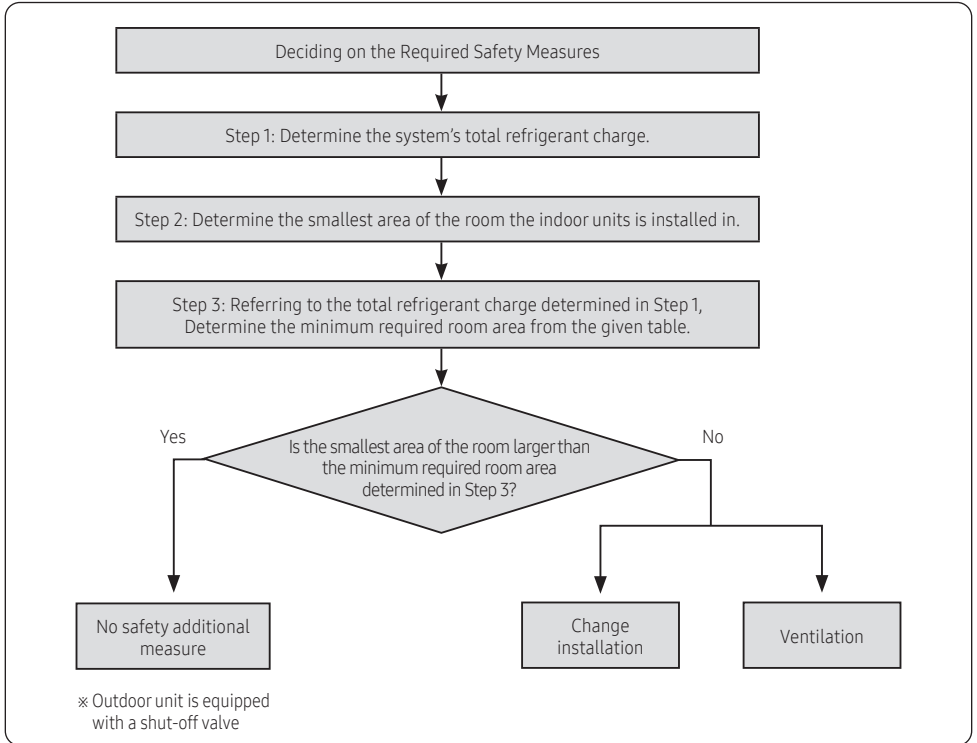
Deciding on the Required Safety Measures

Step 1: Determine the system's total refrigerant charge.

Step 2: Determine the smallest area of the room the indoor units is installed in.

Step 3: Referring to the total refrigerant charge determined in Step 1, Determine the minimum required room area from the given table.

Is the smallest area of the room larger than the minimum required room area determined in Step 3?

Yes

No

No safety additional measure

※ Outdoor unit is equipped with a shut-off valve

Change installation

Ventilation